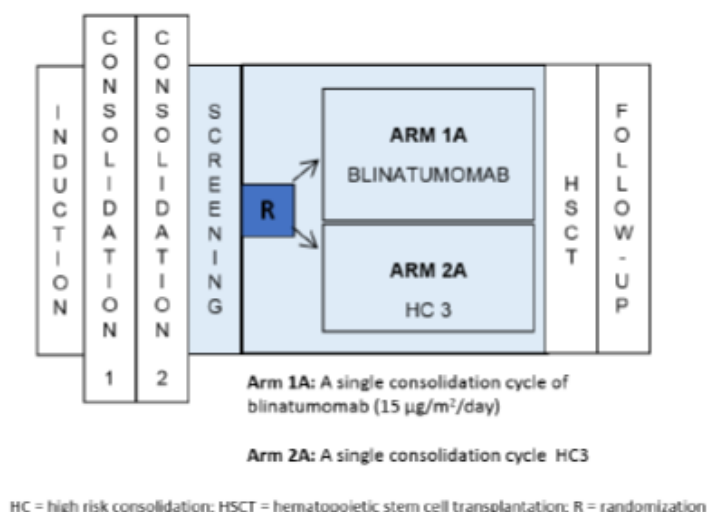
INDUCTION

CONSOLIDATION 1

CONSOLIDATION 2

SCREENING

R

ARM 1A
BLINATUMOMAB

ARM 2A
HC 3

HSCT

FOLLOW-UP

**Arm 1A:** A single consolidation cycle of blinatumomab (15 µg/m$^2$/day)

**Arm 2A:** A single consolidation cycle HC3

HC = high risk consolidation; HSCT = hematopoietic stem cell transplantation; R = randomization